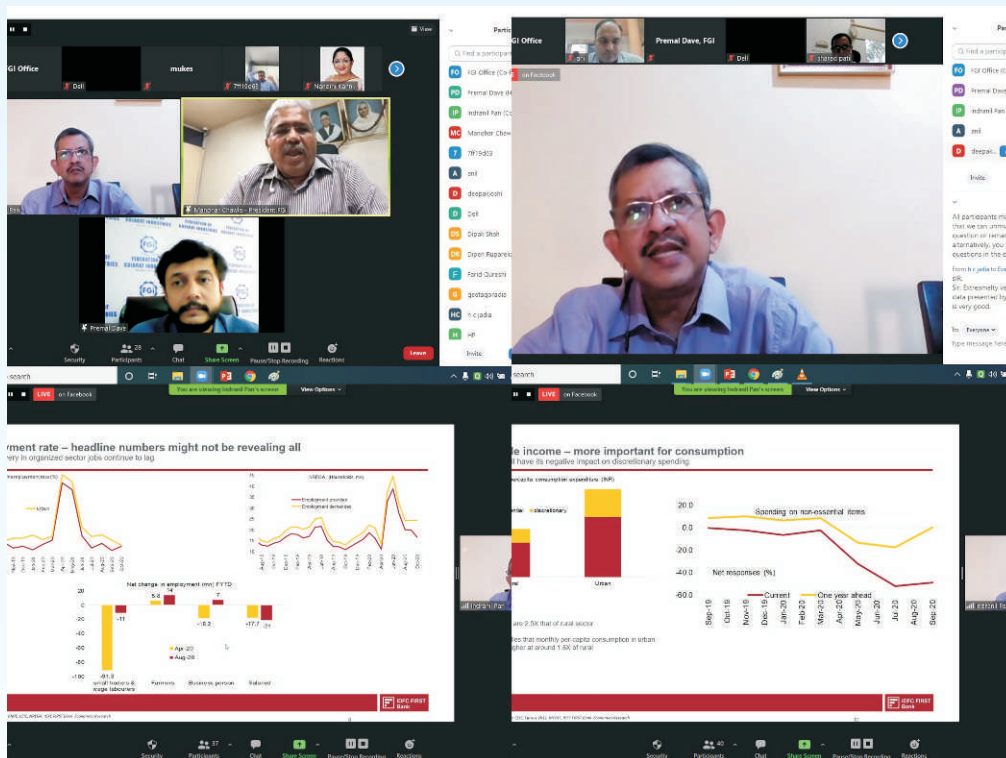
View

Partic

Find a participant

GI Office

Deli

mukes

Pradeep

Narenu karn

FO FGI Office (Co

PD Premal Dave

IP Indranil Pan

MC Manohar Chawla

7 7ff19d83

A anil

D deepakoshi

D Deli

DS Dipak Shah

DP Dipen Paparekh

F Farid Qureshi

G geetagoradia

HC h c jadia

H HP

Invite

Manohar Chawla - President FGI

Premal Dave

Security

Participants 28

Chat

Share Screen

Pause/Stop Recording

Reactions

Leave

GI Office

Premal Dave, FGI

Deli

sharad patil

on Facebook

Find a particip

FO FGI Office (Co

PD Premal Dave

IP Indranil Pan

A anil

D deepak

Invite

All participants m that we can unmu question or remar alternatively, you questions in the c

From h c jadia to Eve

Sir,

Sir, Extremely ve data presented by is very good.

To: Everyone

Type message here

earch

You are viewing Indranil Pan's screen

View Options

LIVE on Facebook

yment rate – headline numbers might not be revealing all

very in organized sector jobs continue to lag

Unemployment rate (%)

Urban

MGNREGA, Households (mn)

Employment provided

Employment demanded

Net change in employment (mn) FYTD

Apr-20

Aug-20

small traders & wage labourers

Farmers

Business person

Salaried

IDFC FIRST Bank

e income – more important for consumption

l have its negative impact on discretionary spending

Share of consumption expenditure (INR)

discretionary

Urban

are 2.5X that of rural sector

tes that monthly per-capita consumption in urban igher at around 1.8X of rural

Spending on non-essential items

Net responses (%)

Current

One year ahead

Sep-19 Oct-19 Nov-19 Dec-19 Jan-20 Feb-20 Mar-20 Apr-20 May-20 Jun-20 Jul-20 Aug-20 Sep-20

20.0
0.0
-20.0
-40.0
-60.0

Indranil Pan

Security

Participants 37

Chat

Share Screen

Pause/Stop Recording

Reactions

Security

Participants 40

Chat

Share Screen

Pause/Stop Recording

Reactions